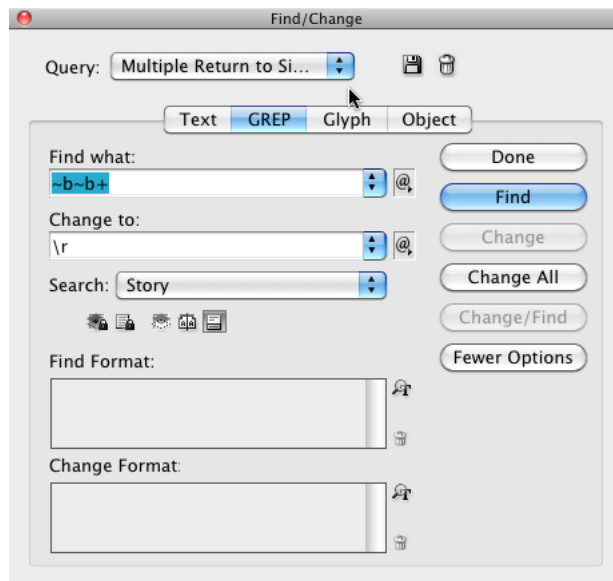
Find/Change

Query: Multiple Return to Si...

Text GREP Glyph Object

Find what:
~b~b+

Change to:
\r

Search: Story

Find Format:

Change Format:

Done
Find
Change
Change All
Change/Find
Fewer Options